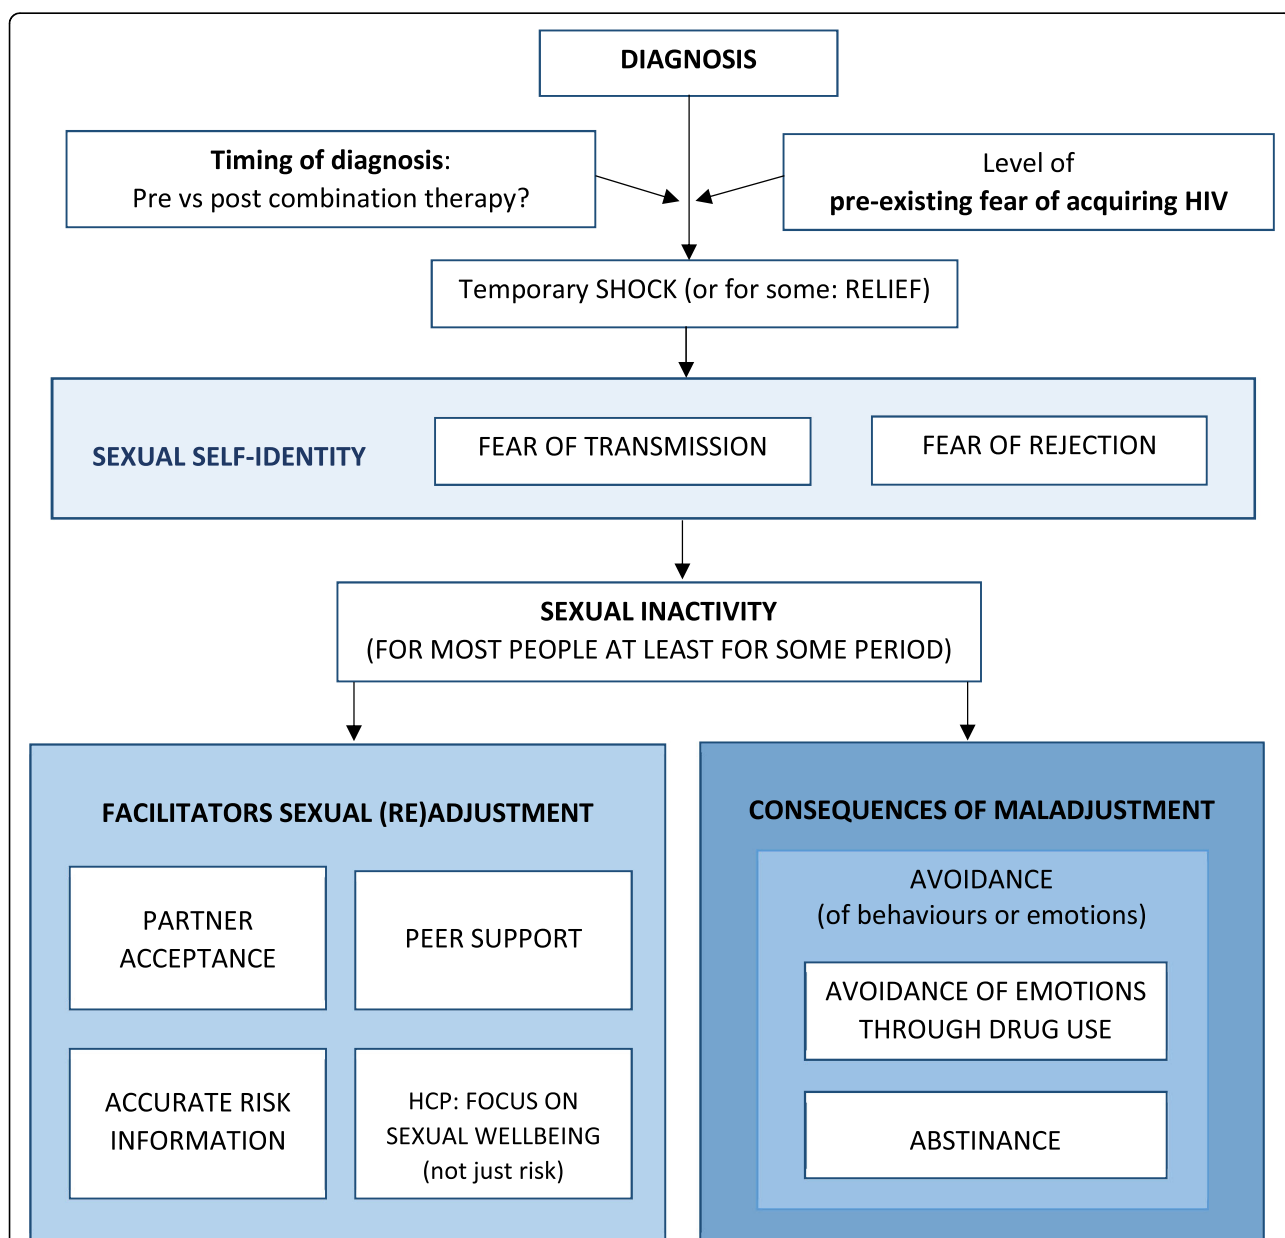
DIAGNOSIS

**Timing of diagnosis**: Pre vs post combination therapy?

Level of **pre-existing fear of acquiring HIV**

Temporary SHOCK (or for some: RELIEF)

SEXUAL SELF-IDENTITY

FEAR OF TRANSMISSION

FEAR OF REJECTION

SEXUAL INACTIVITY
(FOR MOST PEOPLE AT LEAST FOR SOME PERIOD)

FACILITATORS SEXUAL (RE)ADJUSTMENT

PARTNER ACCEPTANCE

PEER SUPPORT

ACCURATE RISK INFORMATION

HCP: FOCUS ON SEXUAL WELLBEING (not just risk)

CONSEQUENCES OF MALADJUSTMENT

AVOIDANCE
(of behaviours or emotions)

AVOIDANCE OF EMOTIONS THROUGH DRUG USE

ABSTINANCE